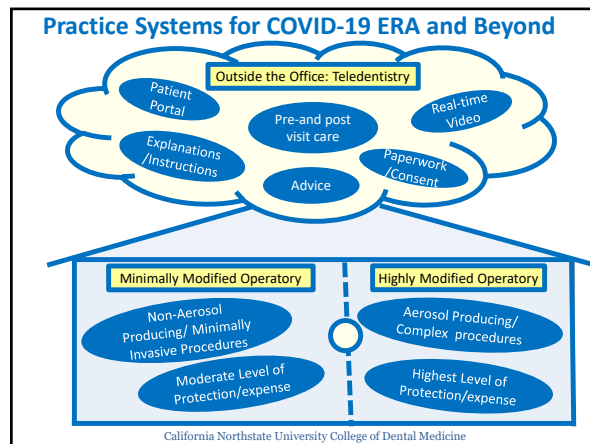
Practice Systems for COVID-19 ERA and Beyond

Outside the Office: Teledentistry

Patient Portal

Pre-and post visit care

Real-time Video

Explanations /Instructions

Paperwork /Consent

Advice

Minimally Modified Operatory

Highly Modified Operatory

Non-Aerosol Producing/ Minimally Invasive Procedures

Aerosol Producing/ Complex procedures

Moderate Level of Protection/expense

Highest Level of Protection/expense

California Northstate University College of Dental Medicine